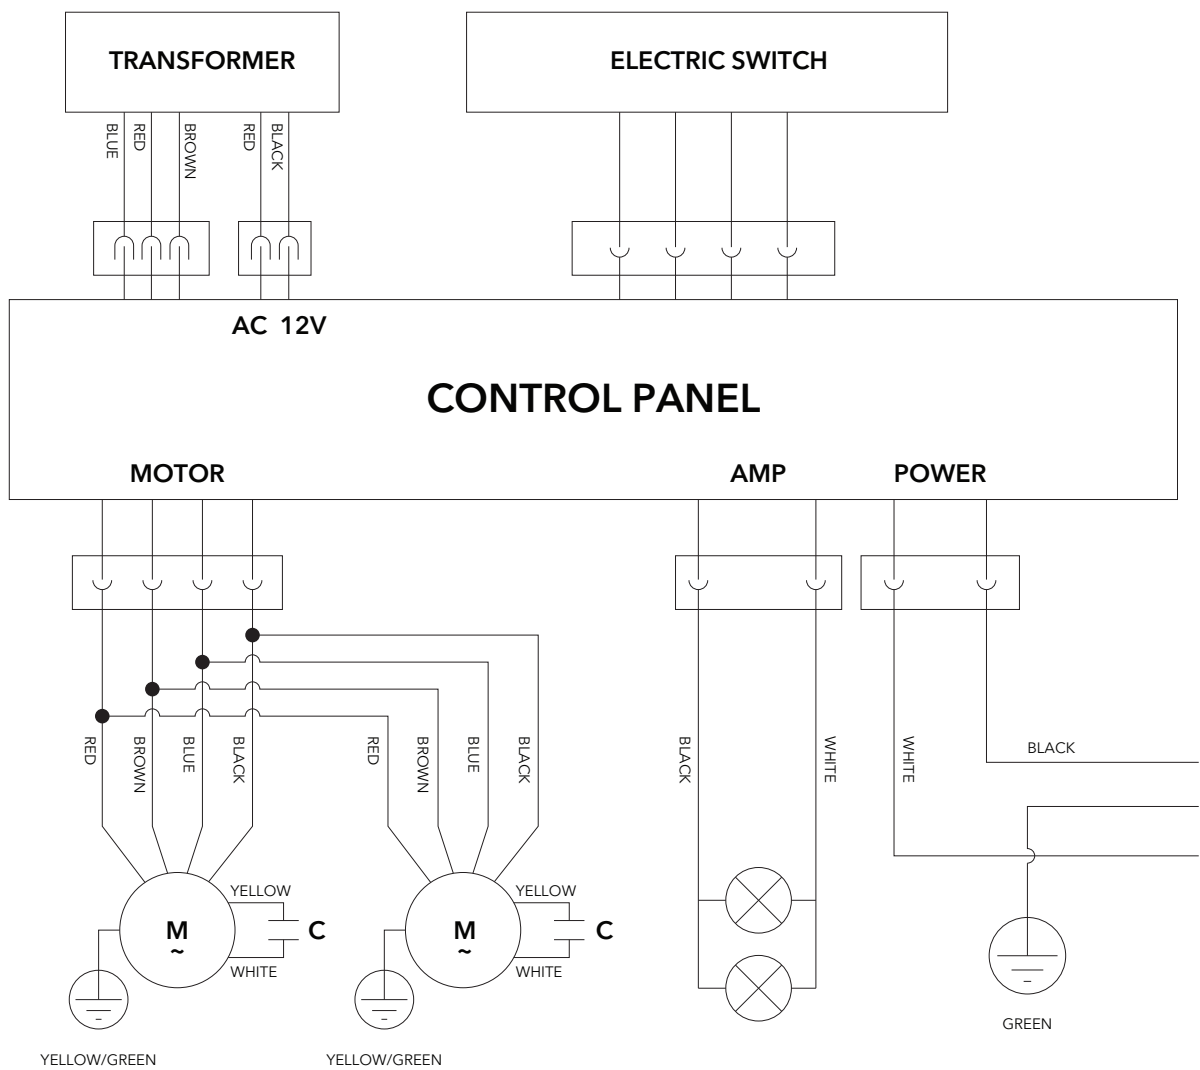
TRANSFORMER

ELECTRIC SWITCH

BLUE
RED
BROWN
RED
BLACK

AC 12V

CONTROL PANEL

MOTOR

AMP

POWER

RED
BROWN
BLUE
BLACK
RED
BROWN
BLUE
BLACK

BLACK
WHITE
WHITE
BLACK

YELLOW
M
~
C
WHITE

YELLOW
M
~
C
WHITE

YELLOW/GREEN

YELLOW/GREEN

GREEN